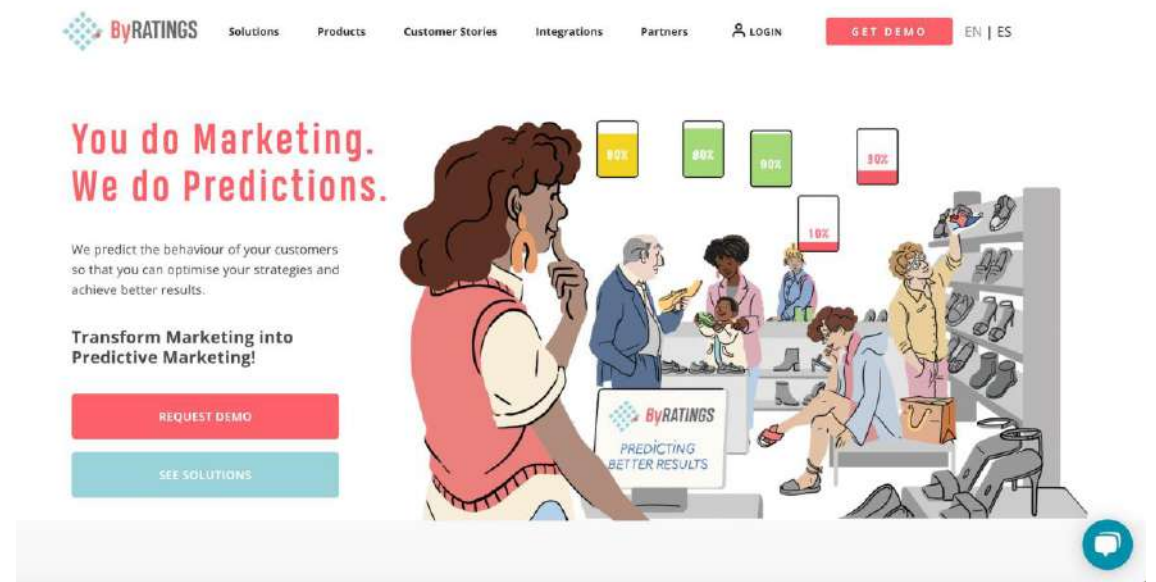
ByRATINGS Solutions Products Customer Stories Integrations Partners LOGIN GET DEMO EN | ES

You do Marketing.
We do Predictions.

We predict the behaviour of your customers so that you can optimise your strategies and achieve better results.

Transform Marketing into Predictive Marketing!

REQUEST DEMO

SEE SOLUTIONS

80%

80%

90%

30%

10%

ByRATINGS

PREDICTING BETTER RESULTS